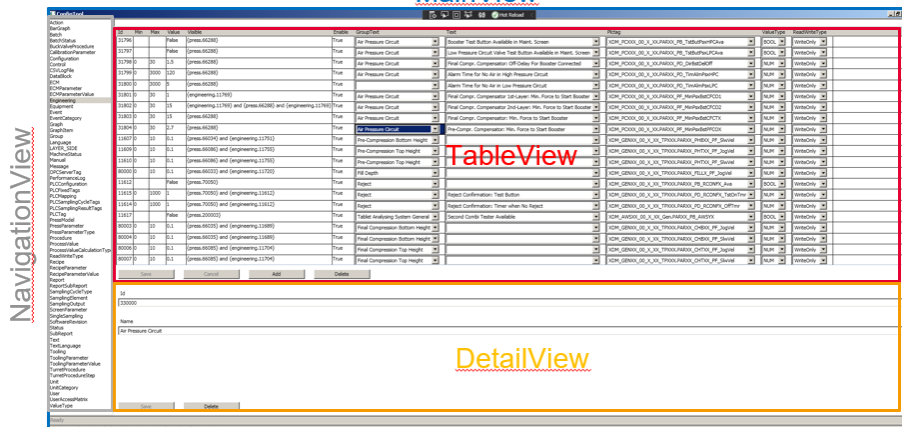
ConfigTool

Hot Reload

NavigationView

Action
BarGraph
Batch
BatchStatus
BuckValveProcedure
CalibrationParameter
Configuration
Control
CSVLogFile
DataBlock
ECN
ECMParameter
ECMParameterValue
Engineering
Equipment
Event
EventCategory
Graph
GraphItem
Group
Language
LAYER_SIDE
MachineStatus
Manual
Message
OPCServerTag
PerformanceLog
PLCConfiguration
PLCFeedTags
PLCMapping
PLCSamplingCycleTags
PLCSamplingResultTags
PLCTag
PressModel
PressParameter
PressParameterType
Procedure
ProcessValue
ProcessValueCalculationType
ReadWriteType
Recipe
RecipeParameter
RecipeParameterValue
Report
ReportSubReport
SamplingCycleType
SamplingElement
SamplingOutput
ScreenParameter
SingleSampling
SoftwareRevision
Status
SubReport
Text
TextLanguage
Tooling
ToolingParameter
ToolingParameterValue
TurretProcedure
TurretProcedureStep
Unit
UnitCategory
User
UserAccessMatrix
ValueType

| Id | Min | Max | Value | Visible | Enable | GroupText | Text | Plctag | ValueType | ReadWriteType |
|---|---|---|---|---|---|---|---|---|---|---|
| 31796 | | | False | {press.66288} | True | Air Pressure Circuit | Booster Test Button Available in Maint. Screen | XDM_PCXXX_00_X_XX.PARXX_PB_TstBut PresPCAva | BOOL | WriteOnly |
| 31797 | | | False | {press.66288} | True | Air Pressure Circuit | Low Pressure Circuit Valve Test Button Available in Maint. Screen | XDM_PCXXX_00_X_XX.PARXX_PB_TstBut PresLPCAva | BOOL | WriteOnly |
| 31798 | 0 | 30 | 1.5 | {press.66288} | True | Air Pressure Circuit | Final Compr. Compensator: Off-Delay For Booster Connected | XDM_PCXXX_00_X_XX.PARXX_PD_DelBstDelOff | NUM | WriteOnly |
| 31799 | 0 | 3000 | 120 | {press.66288} | True | Air Pressure Circuit | Alarm Time for No Air in High Pressure Circuit | XDM_PCXXX_00_X_XX.PARXX_PD_TimAlmPresHPC | NUM | WriteOnly |
| 31800 | 0 | 3000 | 5 | {press.66288} | True | Air Pressure Circuit | Alarm Time for No Air in Low Pressure Circuit | XDM_PCXXX_00_X_XX.PARXX_PD_TimAlmPresLPC | NUM | WriteOnly |
| 31801 | 0 | 30 | 1 | {engineering.11769} | True | Air Pressure Circuit | Final Compr. Compensator 1st-Layer: Min. Force to Start Booster | XDM_PCXXX_00_X_XX.PARXX_PF_MinPasBstCFCD1 | NUM | WriteOnly |
| 31802 | 0 | 30 | 15 | {engineering.11769} and {press.66288} and {engineering.11769} | True | Air Pressure Circuit | Final Compr. Compensator 2nd-Layer: Min. Force to Start Booster | XDM_PCXXX_00_X_XX.PARXX_PF_MinPasBstCFCD2 | NUM | WriteOnly |
| 31803 | 0 | 30 | 15 | {press.66288} | True | Air Pressure Circuit | Final Compr. Compensator: Min. Force to Start Booster | XDM_PCXXX_00_X_XX.PARXX_PF_MinPasBstCFCTX | NUM | WriteOnly |
| 31804 | 0 | 30 | 2.7 | {press.66288} | True | Air Pressure Circuit | Pre-Compr. Compensator: Min. Force to Start Booster | XDM_PCXXX_00_X_XX.PARXX_PF_MinPasBstPFCDX | NUM | WriteOnly |
| 11607 | 0 | 10 | 0.1 | {press.66034} and {engineering.11701} | True | Pre-Compression Bottom Height | | XDM_GENXX_00_X_XX_TPXXX.PARXX_PHBXX_PF_SIwVel | NUM | WriteOnly |
| 11609 | 0 | 10 | 0.1 | {press.66086} and {engineering.11702} | True | Pre-Compression Top Height | | XDM_GENXX_00_X_XX_TPXXX.PARXX_PHTXX_PF_JogVel | NUM | WriteOnly |
| 11610 | 0 | 10 | 0.1 | {press.66086} and {engineering.11755} | True | Pre-Compression Top Height | | XDM_GENXX_00_X_XX_TPXXX.PARXX_PHTXX_PF_SIwVel | NUM | WriteOnly |
| 80000 | 0 | 10 | 0.1 | {press.66036} and {engineering.11720} | True | Fill Depth | | XDM_GENXX_00_X_XX_TPXXX.PARXX_FILLX_PF_JogVel | NUM | WriteOnly |
| 11612 | | | False | {press.70050} | True | Reject | | XDM_GENXX_00_X_XX_TPXXX.PARXX_PB_RCONFX_Ava | BOOL | WriteOnly |
| 11615 | 0 | 1000 | 1 | {press.70050} and {engineering.11612} | True | Reject | Reject Confirmation: Test Button | XDM_GENXX_00_X_XX_TPXXX.PARXX_PD_RCONFX_TstOnTmr | NUM | WriteOnly |
| 11614 | 0 | 1000 | 1 | {press.70050} and {engineering.11612} | True | Reject | Reject Confirmation: Timer when No Reject | XDM_GENXX_00_X_XX_TPXXX.PARXX_PD_RCONFX_OffTmr | NUM | WriteOnly |
| 11617 | | | False | {press.200002} | True | Tablet Analysing System General | Second Comb Tester Available | XDM_AWSXX_00_X_XX_Gen.PARXX_PB_AWSYX | BOOL | WriteOnly |
| 80003 | 0 | 10 | 0.1 | {press.66035} and {engineering.11689} | True | Final Compression Bottom Height | | XDM_GENXX_00_X_XX_TPXXX.PARXX_CHBXX_PF_JogVel | NUM | WriteOnly |
| 80004 | 0 | 10 | 0.1 | {press.66035} and {engineering.11689} | True | Final Compression Bottom Height | | XDM_GENXX_00_X_XX_TPXXX.PARXX_CHBXX_PF_SIwVel | NUM | WriteOnly |
| 80006 | 0 | 10 | 0.1 | {press.66085} and {engineering.11704} | True | Final Compression Top Height | | XDM_GENXX_00_X_XX_TPXXX.PARXX_CHTXX_PF_JogVel | NUM | WriteOnly |
| 80007 | 0 | 10 | 0.1 | {press.66085} and {engineering.11704} | True | Final Compression Top Height | | XDM_GENXX_00_X_XX_TPXXX.PARXX_CHTXX_PF_SIwVel | NUM | WriteOnly |

TableView

Save Cancel Add Delete

Id
330000

Name
Air Pressure Circuit

DetailView

Save Delete

Ready